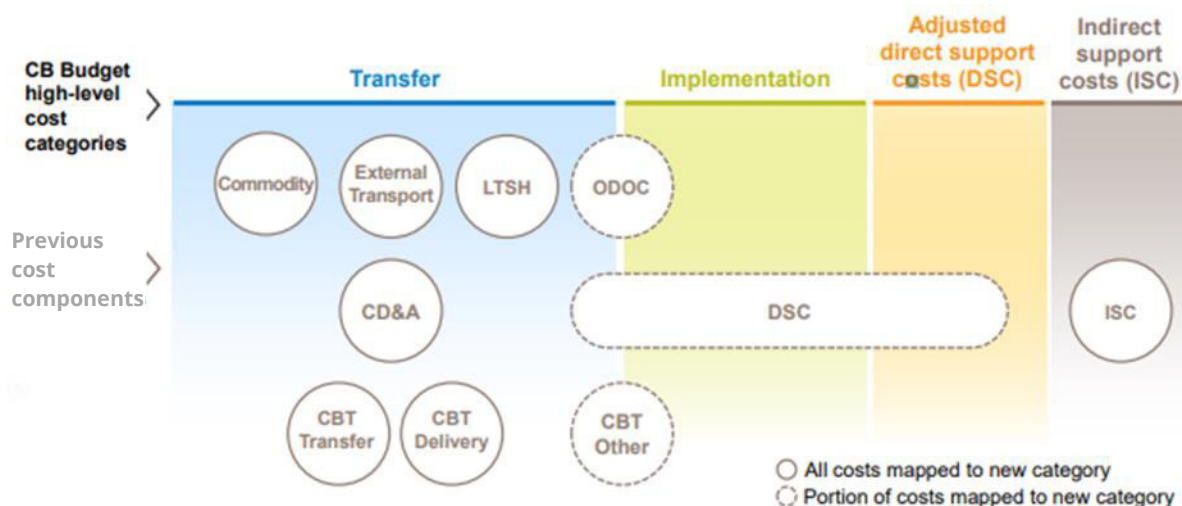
CB Budget high-level cost categories

Transfer

Implementation

Adjusted direct support costs (DSC)

Indirect support costs (ISC)

Commodity

External Transport

LTSH

ODOC

Previous cost components

CD&A

DSC

ISC

CBT Transfer

CBT Delivery

CBT Other

All costs mapped to new category

Portion of costs mapped to new category